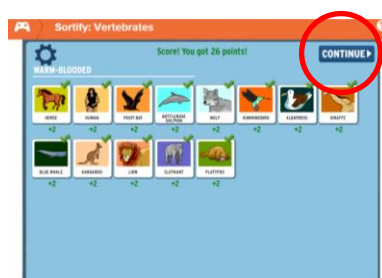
Sortify: Vertebrates

Score! You got 26 points!

CONTINUE

WARM-BLOODED

HORSE
+2

HUMAN
+2

FRUIT BAT
+2

BOTTLENOSE DOLPHIN
+2

WOLF
+2

HUMMINGBIRD
+2

ALBATROSS
+2

GIRAFFE
+2

BLUE WHALE
+2

KANGAROO
+2

LION
+2

ELEPHANT
+2

PLATYPUS
+2